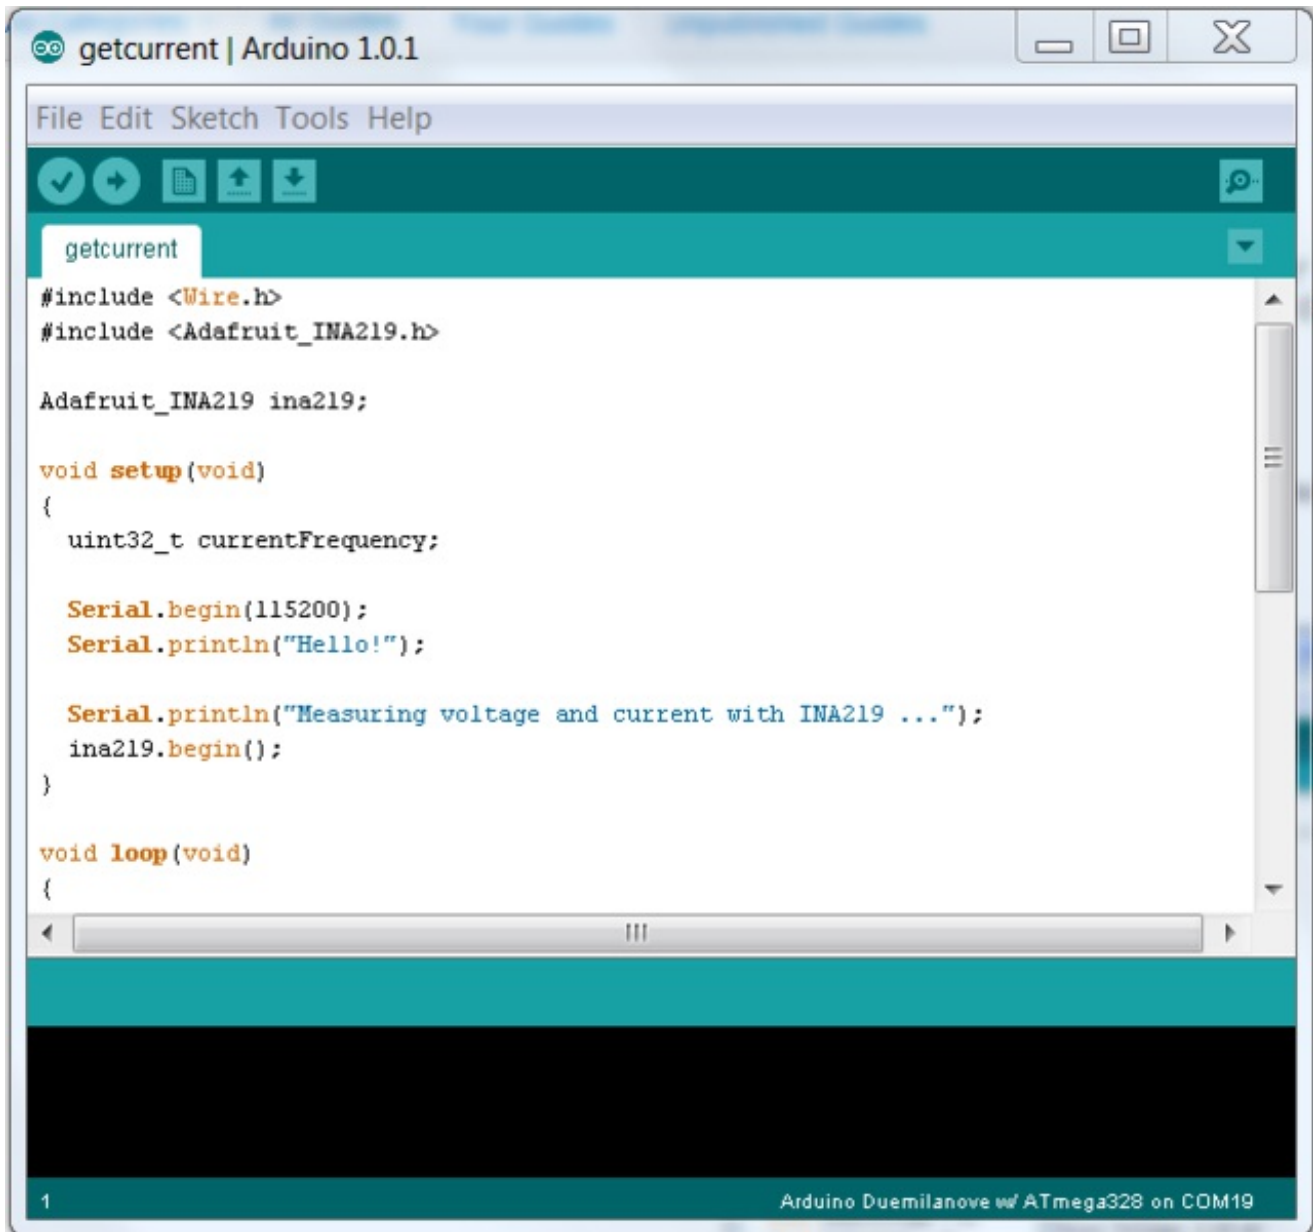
getcurrent | Arduino 1.0.1

File Edit Sketch Tools Help

getcurrent

#include <Wire.h>
#include <Adafruit_INA219.h>

Adafruit_INA219 ina219;

void setup(void)
{
  uint32_t currentFrequency;

  Serial.begin(115200);
  Serial.println("Hello!");

  Serial.println("Measuring voltage and current with INA219 ...");
  ina219.begin();
}

void loop(void)
{

1

Arduino Duemilanove w/ ATmega328 on COM19